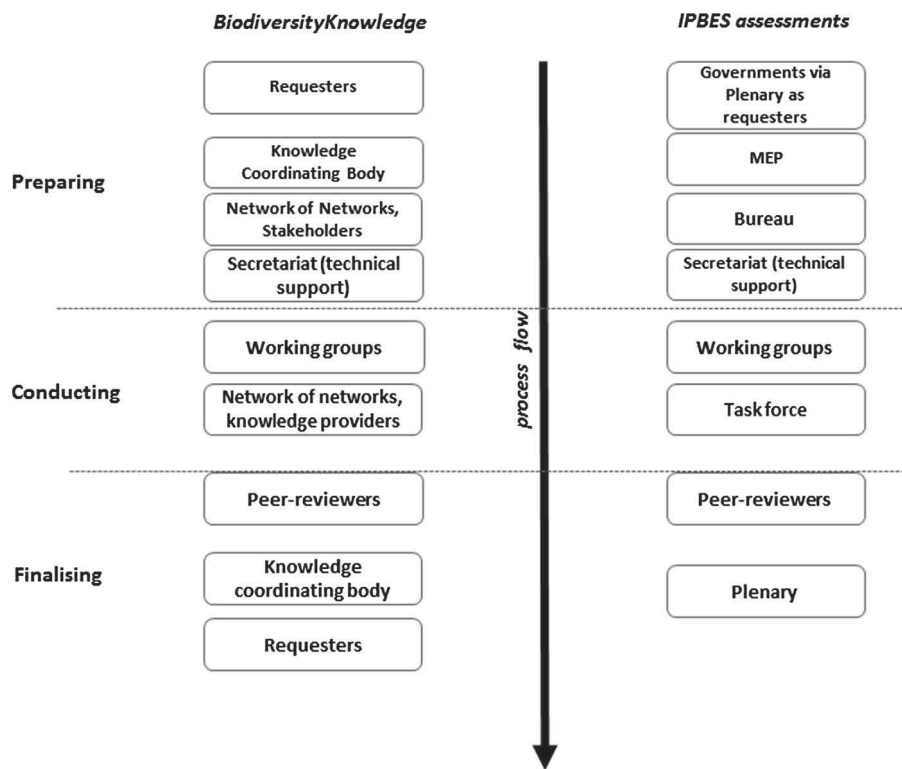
BiodiversityKnowledge

IPBES assessments

Preparing

Requesters

Governments via Plenary as requesters

Knowledge Coordinating Body

MEP

Network of Networks, Stakeholders

Bureau

Secretariat (technical support)

Secretariat (technical support)

Conducting

Working groups

Working groups

Network of networks, knowledge providers

Task force

process flow

Finalising

Peer-reviewers

Peer-reviewers

Knowledge coordinating body

Plenary

Requesters